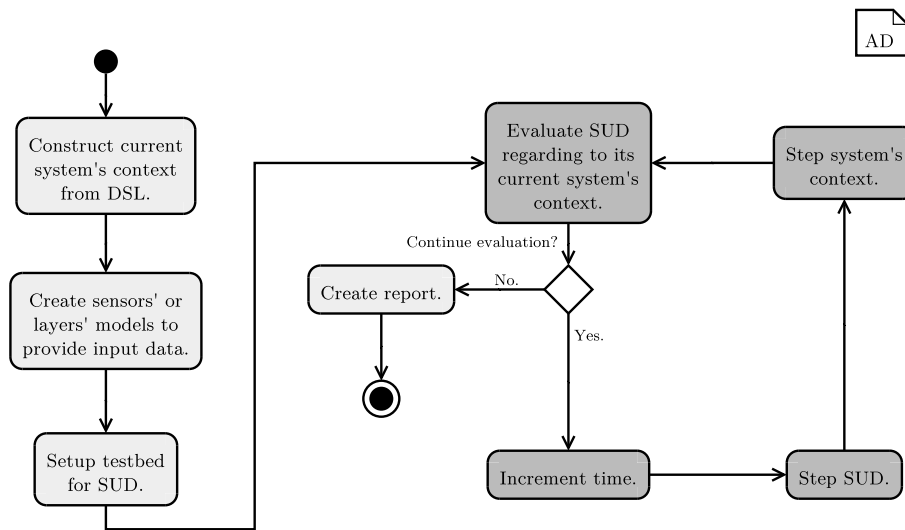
AD

Construct current system's context from DSL.

Create sensors' or layers' models to provide input data.

Setup testbed for SUD.

Evaluate SUD regarding to its current system's context.

Step system's context.

Continue evaluation?

No.

Create report.

Yes.

Increment time.

Step SUD.